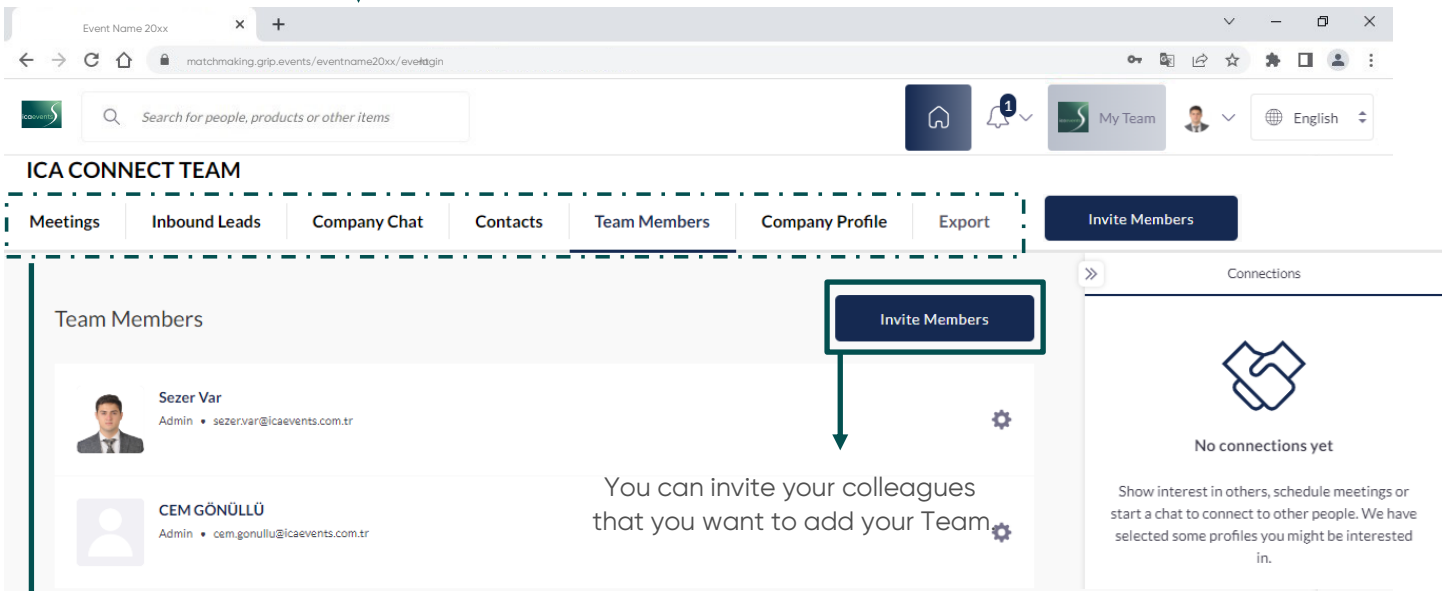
Event Name 20xx

matchmaking.grip.events/eventname20xx/eventlogin

icaevents

Search for people, products or other items

1

My Team

English

ICA CONNECT TEAM

Meetings | Inbound Leads | Company Chat | Contacts | Team Members | Company Profile | Export

Invite Members

Connections

Team Members

Invite Members

Sezer Var
Admin • sezer.var@icaevents.com.tr

CEM GÖNÜLLÜ
Admin • cem.gonullu@icaevents.com.tr

You can invite your colleagues that you want to add your Team

No connections yet

Show interest in others, schedule meetings or start a chat to connect to other people. We have selected some profiles you might be interested in.